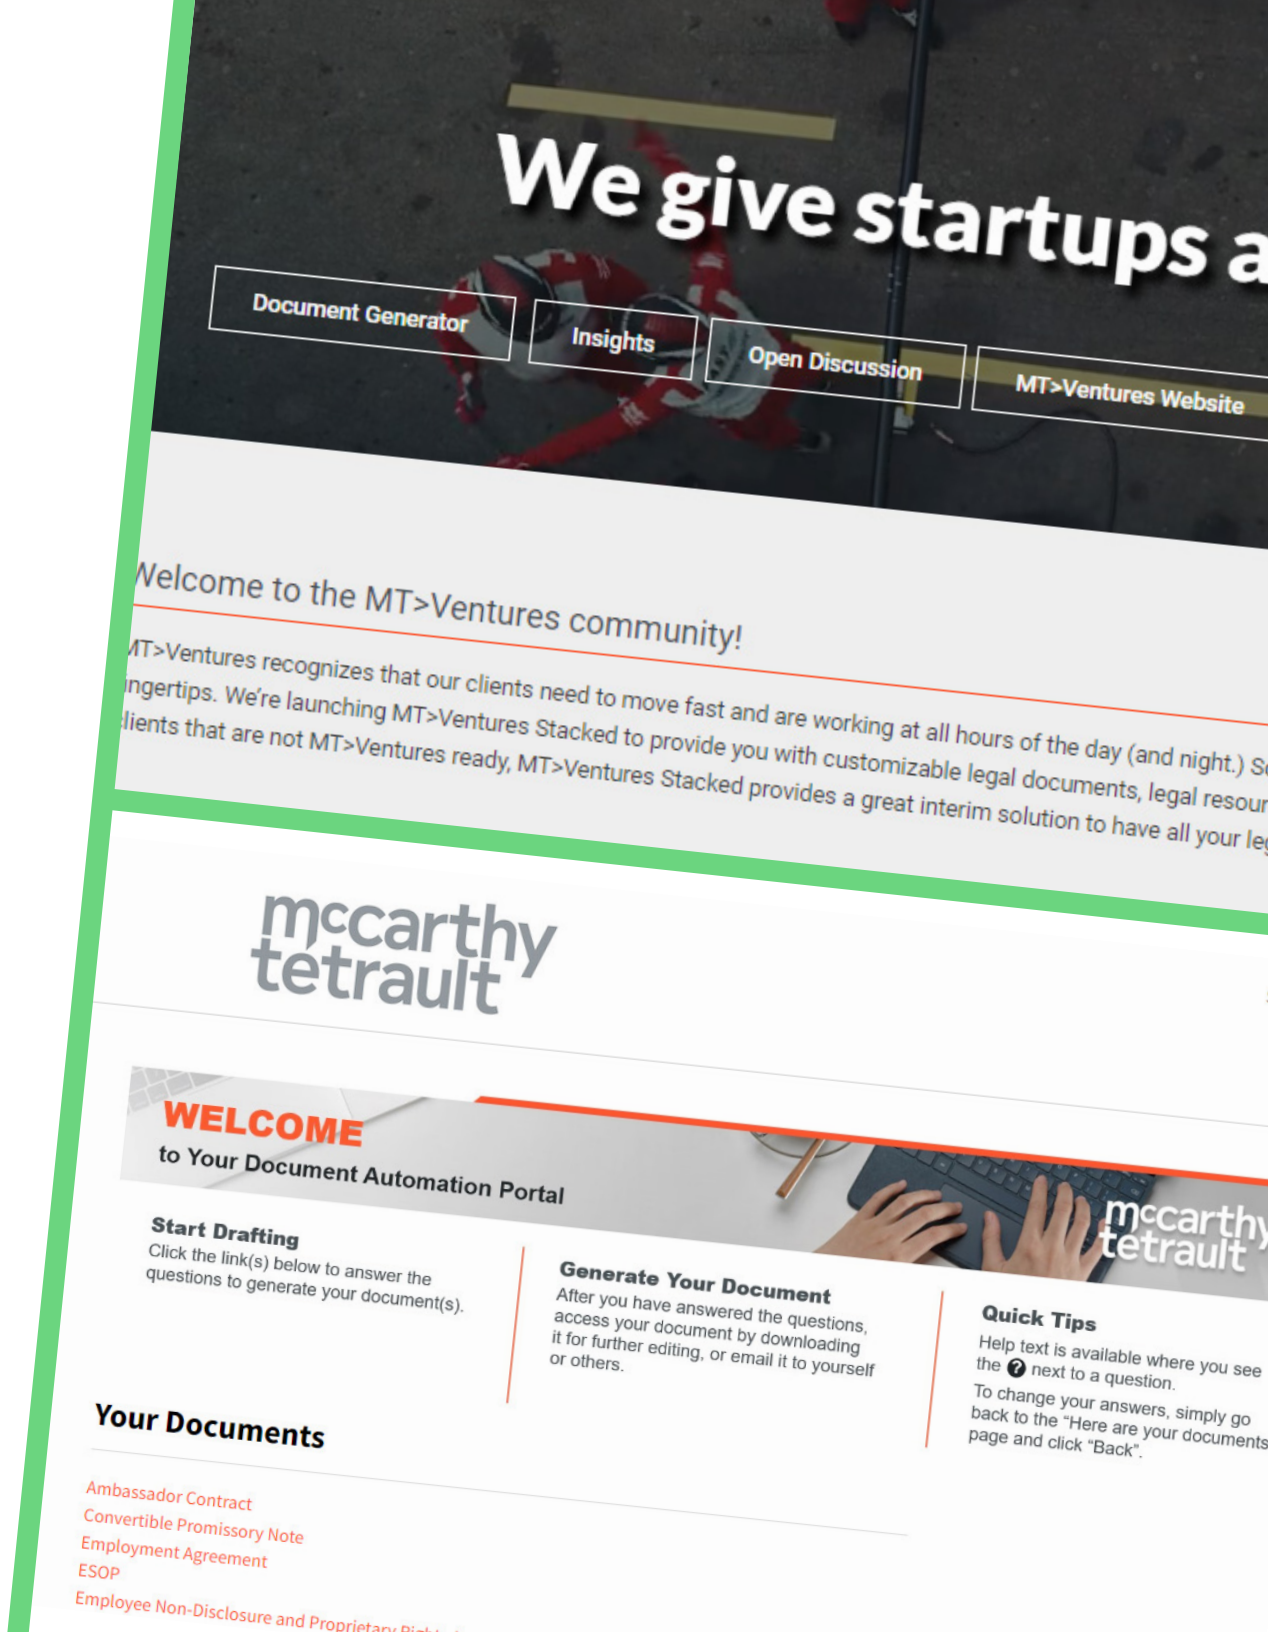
We give startups a

Document Generator

Insights

Open Discussion

MT>Ventures Website

Welcome to the MT>Ventures community!

MT>Ventures recognizes that our clients need to move fast and are working at all hours of the day (and night.) So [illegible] fingertips. We're launching MT>Ventures Stacked to provide you with customizable legal documents, legal resour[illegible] clients that are not MT>Ventures ready, MT>Ventures Stacked provides a great interim solution to have all your leg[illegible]

mccarthy tetrault

WELCOME
to Your Document Automation Portal

mccarthy tetrault

Start Drafting
Click the link(s) below to answer the questions to generate your document(s).

Generate Your Document
After you have answered the questions, access your document by downloading it for further editing, or email it to yourself or others.

Quick Tips
Help text is available where you see the ? next to a question.
To change your answers, simply go back to the "Here are your documents" page and click "Back".

Your Documents

Ambassador Contract
Convertible Promissory Note
Employment Agreement
ESOP
Employee Non-Disclosure and Proprietary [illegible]